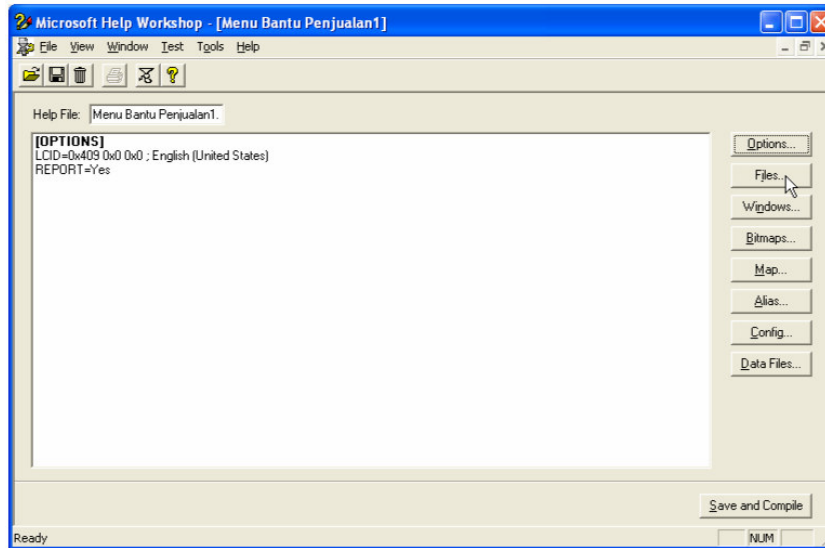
Microsoft Help Workshop - [Menu Bantu Penjualan1]

File View Window Test Tools Help

Help File: Menu Bantu Penjualan1.

[OPTIONS]
LCID=0x409 0x0 0x0 ; English (United States)
REPORT=Yes

Options...
Files...
Windows...
Bitmaps...
Map...
Alias...
Config...
Data Files...

Save and Compile

Ready
NUM